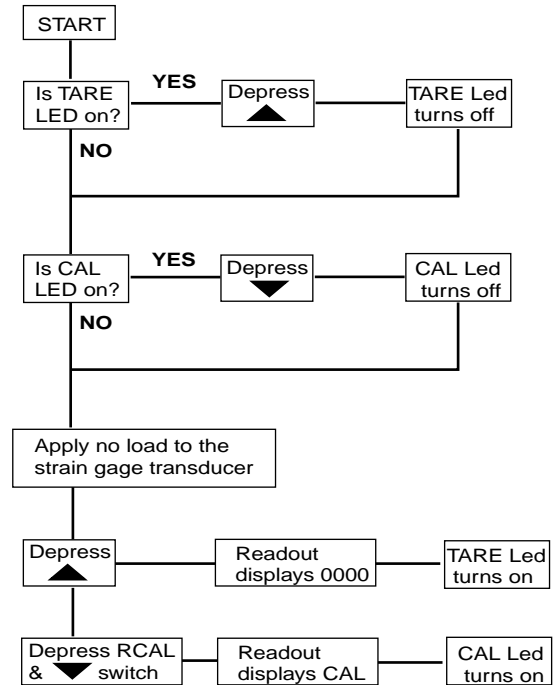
START

Is TARE LED on?

YES

Depress ▲

TARE Led turns off

NO

Is CAL LED on?

YES

Depress ▼

CAL Led turns off

NO

Apply no load to the strain gage transducer

Depress ▲

Readout displays 0000

TARE Led turns on

Depress RCAL & ▼ switch

Readout displays CAL

CAL Led turns on